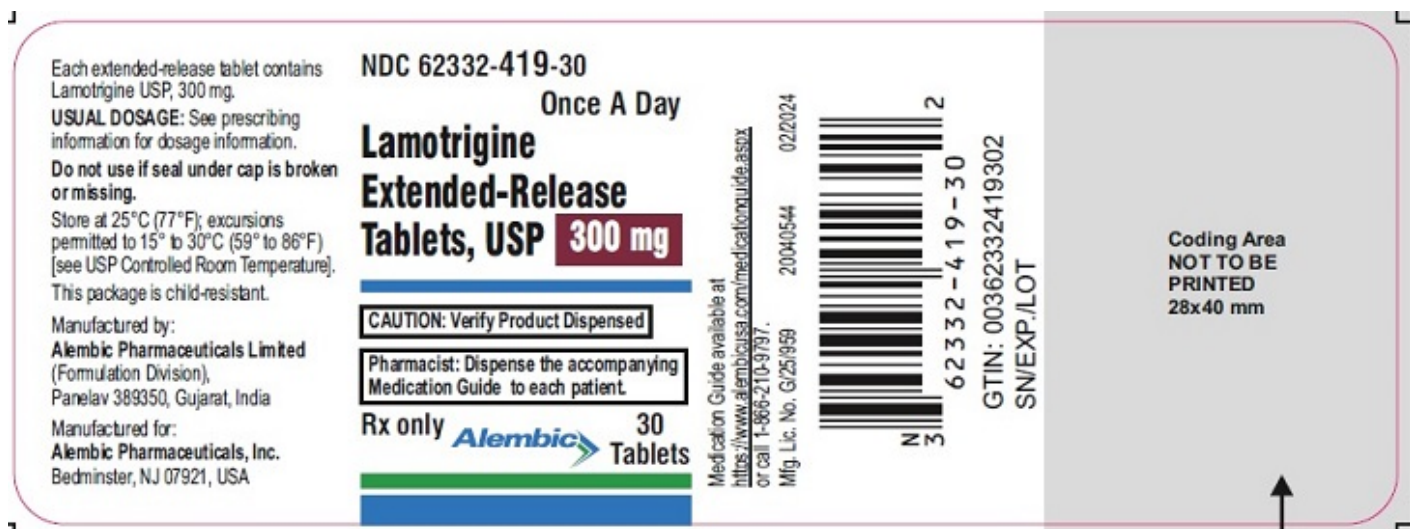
Each extended-release tablet contains Lamotrigine USP, 300 mg.

USUAL DOSAGE: See prescribing information for dosage information.

Do not use if seal under cap is broken or missing.

Store at 25°C (77°F); excursions permitted to 15° to 30°C (59° to 86°F) [see USP Controlled Room Temperature].

This package is child-resistant.

Manufactured by:
Alembic Pharmaceuticals Limited
(Formulation Division),
Panelav 389350, Gujarat, India

Manufactured for:
Alembic Pharmaceuticals, Inc.
Bedminster, NJ 07921, USA

NDC 62332-419-30

Once A Day

Lamotrigine Extended-Release Tablets, USP 300 mg

CAUTION: Verify Product Dispensed

Pharmacist: Dispense the accompanying Medication Guide to each patient.

Rx only

Alembic

30 Tablets

Medication Guide available at https://www.alembicusa.com/medicationguide.aspx or call 1-866-210-9797.

Mfg. Lic. No. G/25/959

20040544

02/2024

3 62332-419-30 2

GTIN: 00362332419302
SN/EXP./LOT

Coding Area NOT TO BE PRINTED 28x40 mm